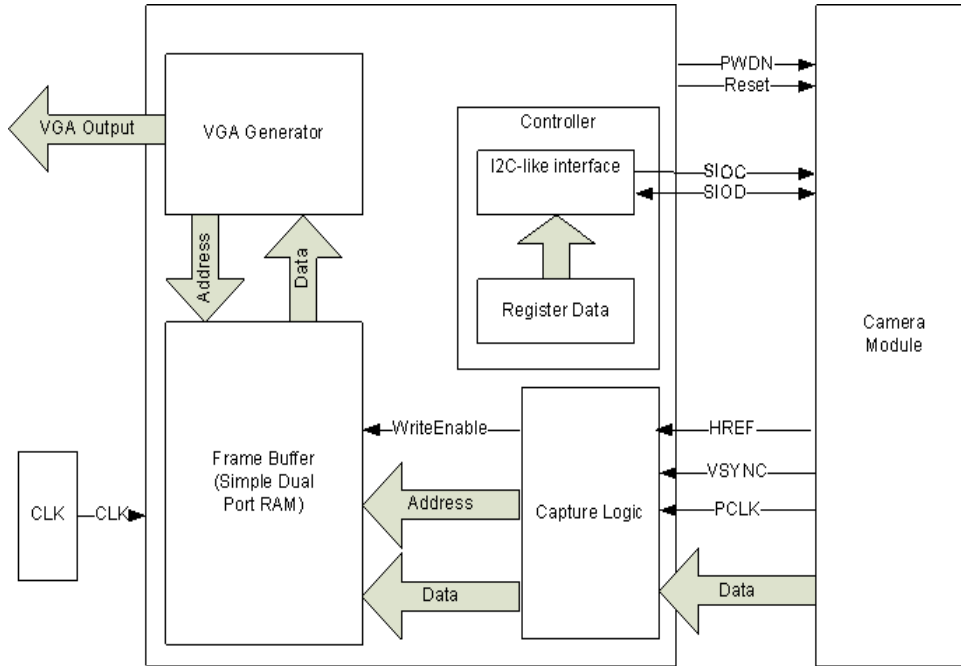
VGA Output

VGA Generator

Address

Data

Controller

I2C-like interface

Register Data

PWDN

Reset

SIOC

SIOD

Camera Module

Frame Buffer (Simple Dual Port RAM)

WriteEnable

Capture Logic

HREF

VSYNC

PCLK

CLK

CLK

Address

Data

Data